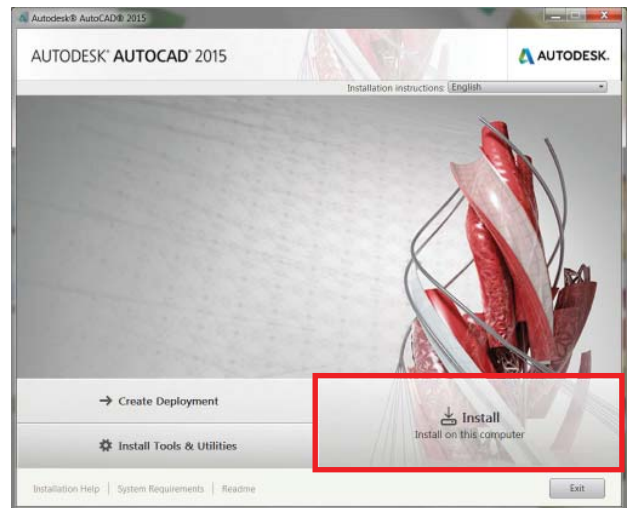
Autodesk® AutoCAD® 2015

AUTODESK® AUTOCAD® 2015

AUTODESK.

Installation instructions English

→ Create Deployment

Install
Install on this computer

Install Tools & Utilities

Installation Help | System Requirements | Readme

Exit